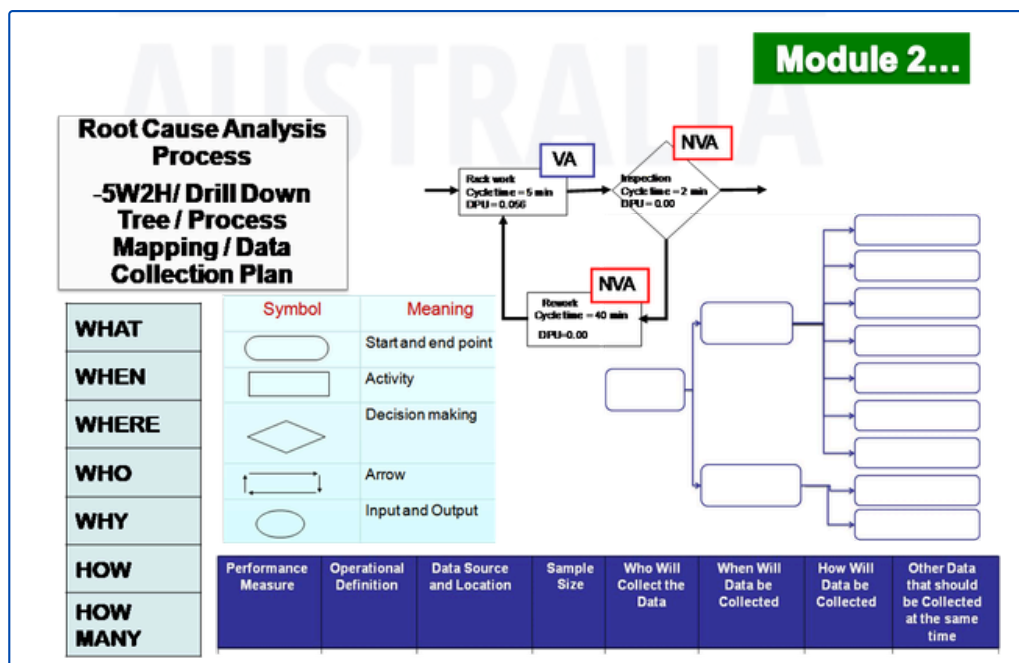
AUSTRALIA

Module 2...

Root Cause Analysis Process

-5W2H/ Drill Down Tree / Process Mapping / Data Collection Plan

VA

NVA

Rack work
Cycletime = 5 min
DPU = 0.056

Inspection
Cycletime = 2 min
DPU = 0.00

NVA

Rework
Cycletime = 40 min
DPU=0.00

| WHAT |
|---|
| WHEN |
| WHERE |
| WHO |
| WHY |
| HOW |
| HOW MANY |

| Symbol | Meaning |
|---|---|
| | Start and end point |
| | Activity |
| | Decision making |
| | Arrow |
| | Input and Output |

| Performance Measure | Operational Definition | Data Source and Location | Sample Size | Who Will Collect the Data | When Will Data be Collected | How Will Data be Collected | Other Data that should be Collected at the same time |
|---|---|---|---|---|---|---|---|